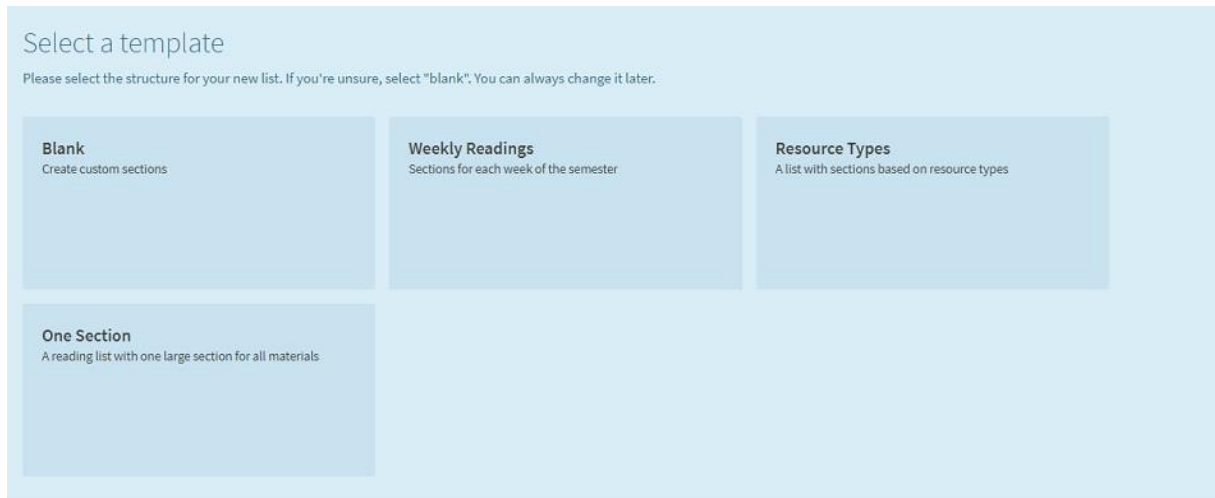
Select a template

Please select the structure for your new list. If you're unsure, select "blank". You can always change it later.

Blank
Create custom sections

Weekly Readings
Sections for each week of the semester

Resource Types
A list with sections based on resource types

One Section
A reading list with one large section for all materials